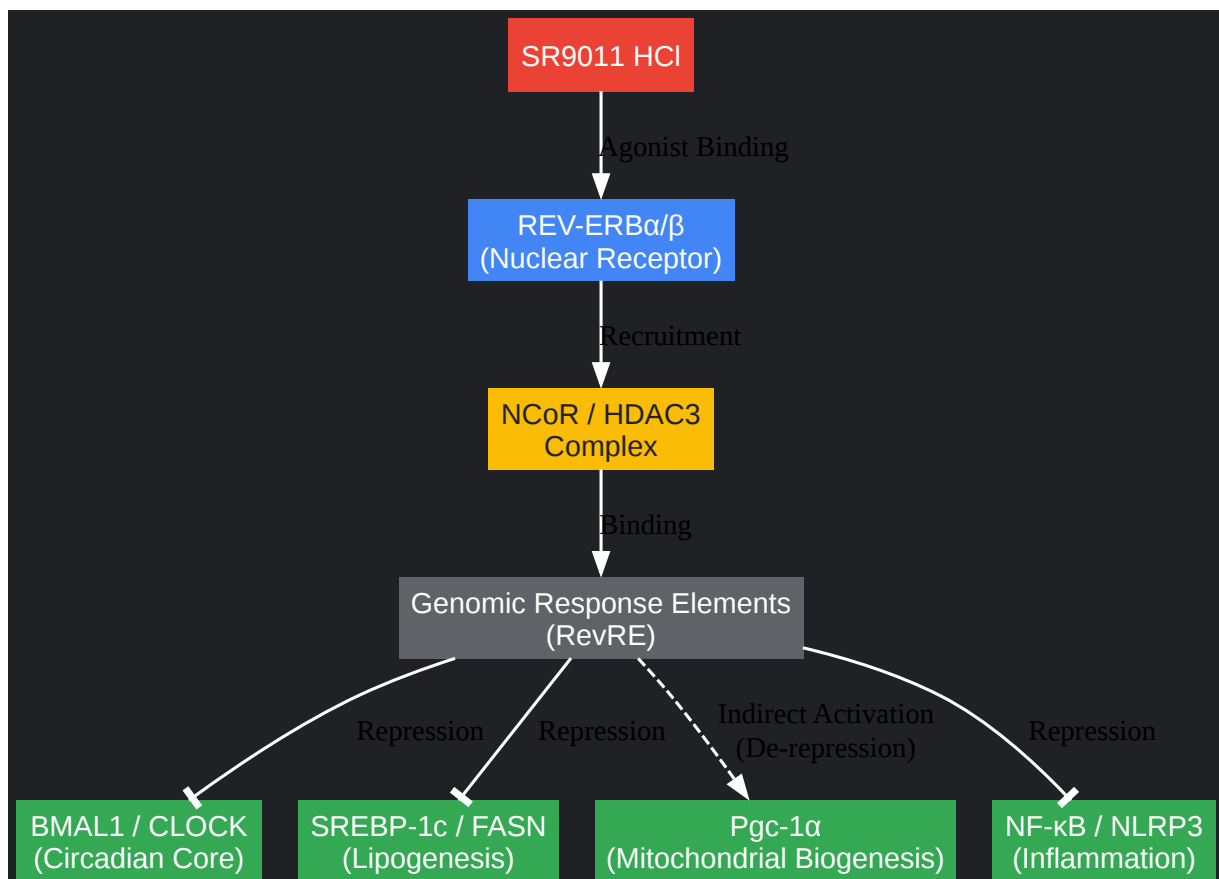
SR9011 HCl

Agonist Binding

REV-ERBα/β
(Nuclear Receptor)

Recruitment

NCoR / HDAC3
Complex

Binding

Genomic Response Elements
(RevRE)

Repression

Repression

Indirect Activation
(De-repression)

Repression

BMAL1 / CLOCK
(Circadian Core)

SREBP-1c / FASN
(Lipogenesis)

Pgc-1α
(Mitochondrial Biogenesis)

NF-κB / NLRP3
(Inflammation)